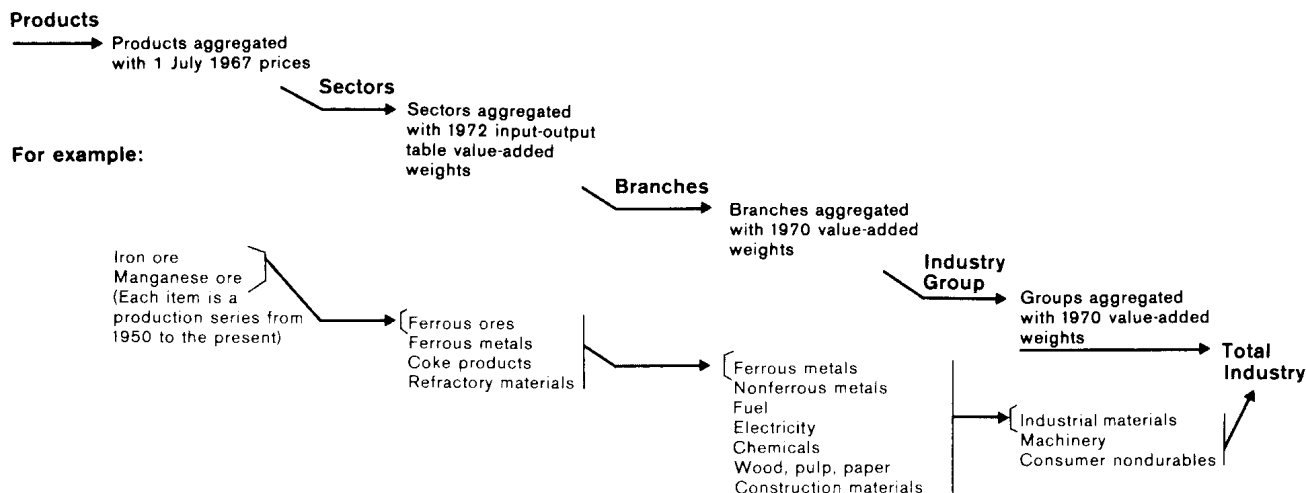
Products

Products aggregated with 1 July 1967 prices

Sectors

Sectors aggregated with 1972 input-output table value-added weights

For example:

Branches

Branches aggregated with 1970 value-added weights

Iron ore
Manganese ore
(Each item is a production series from 1950 to the present)

Industry Group

Groups aggregated with 1970 value-added weights

Ferrous ores
Ferrous metals
Coke products
Refractory materials

Total Industry

Ferrous metals
Nonferrous metals
Fuel
Electricity
Chemicals
Wood, pulp, paper
Construction materials

Industrial materials
Machinery
Consumer nondurables